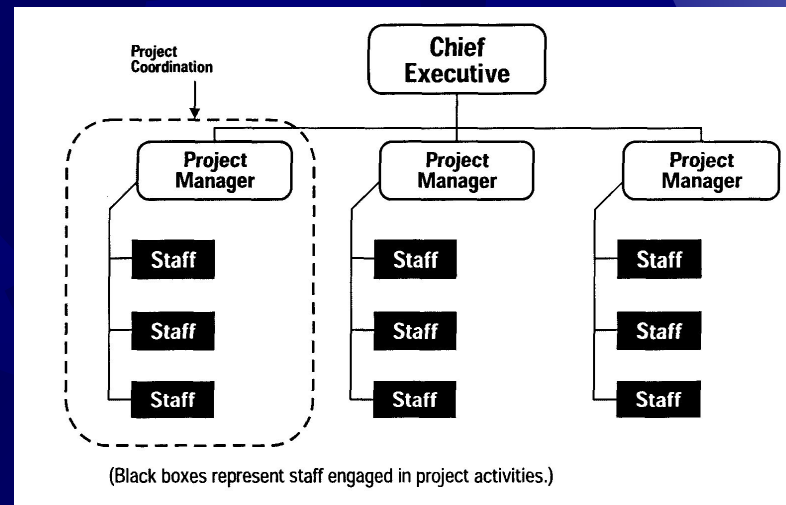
Project Coordination

Chief Executive

Project Manager

Project Manager

Project Manager

Staff

Staff

Staff

Staff

Staff

Staff

Staff

Staff

Staff

(Black boxes represent staff engaged in project activities.)